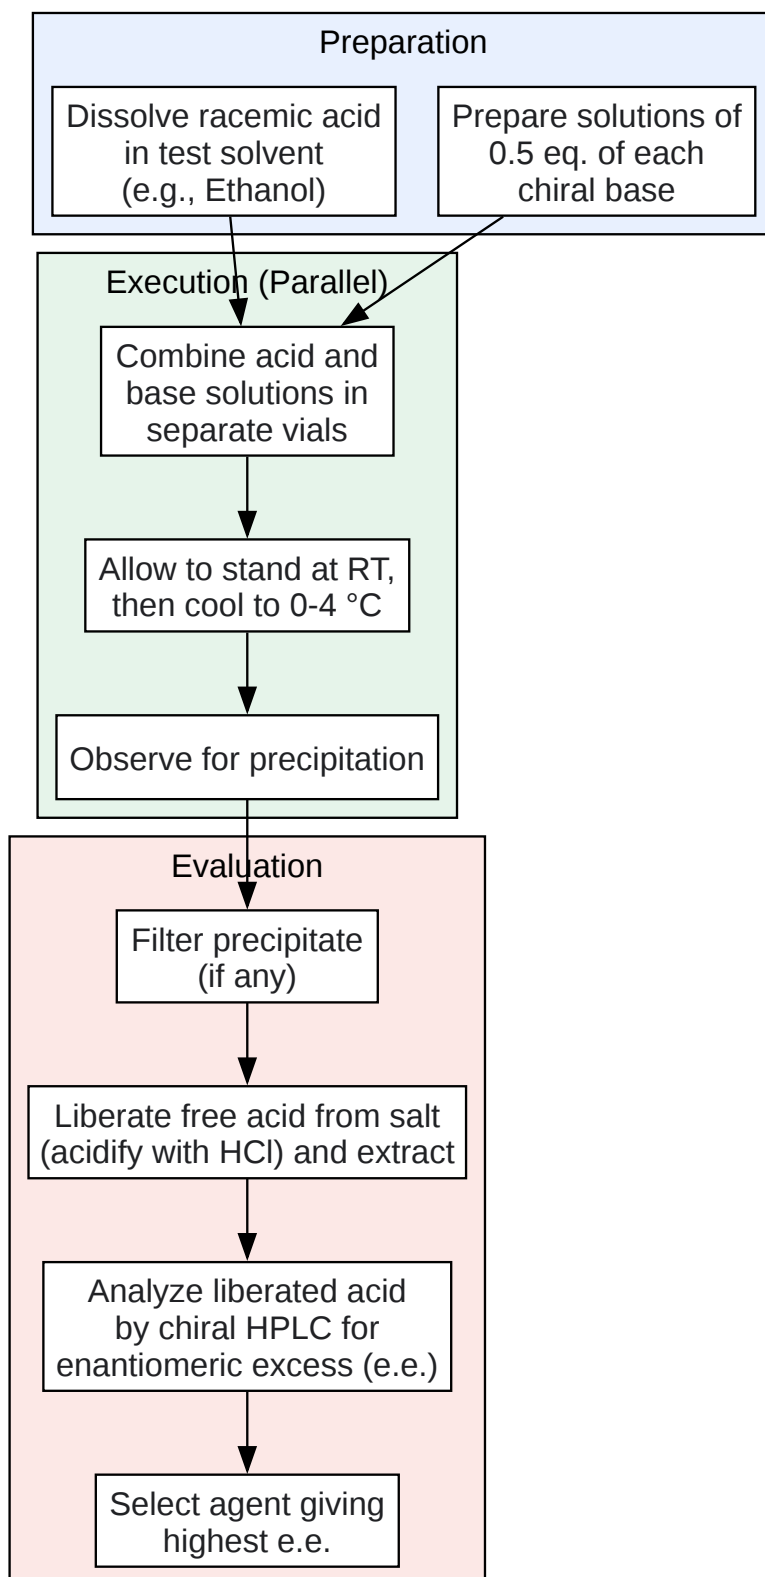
Preparation

Dissolve racemic acid in test solvent (e.g., Ethanol)

Prepare solutions of 0.5 eq. of each chiral base

Execution (Parallel)

Combine acid and base solutions in separate vials

Allow to stand at RT, then cool to 0-4 °C

Observe for precipitation

Evaluation

Filter precipitate (if any)

Liberate free acid from salt (acidify with HCl) and extract

Analyze liberated acid by chiral HPLC for enantiomeric excess (e.e.)

Select agent giving highest e.e.